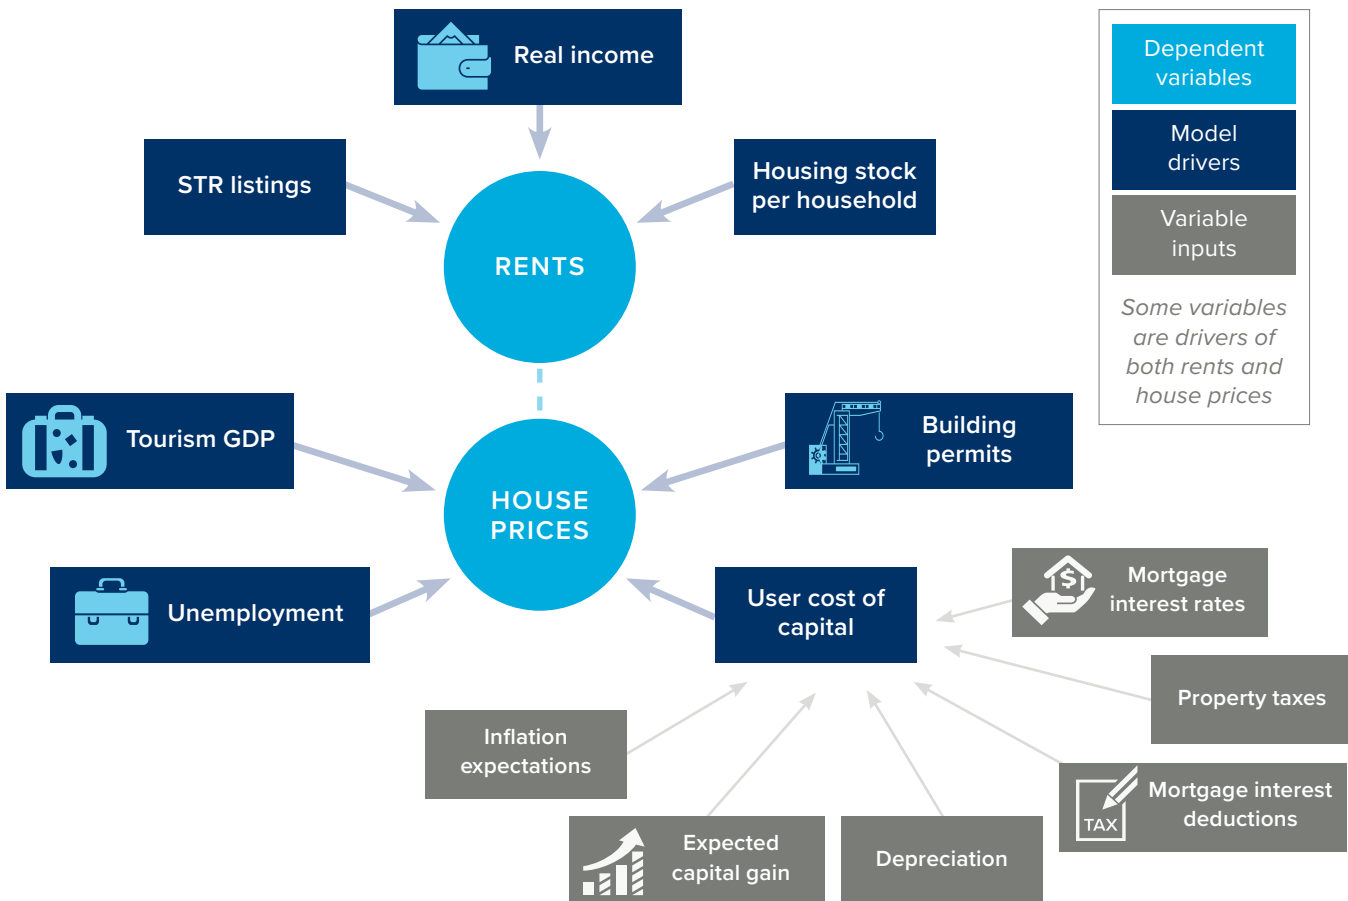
Real income

STR listings

Housing stock per household

RENTS

Dependent variables

Model drivers

Variable inputs

Some variables are drivers of both rents and house prices

Tourism GDP

HOUSE PRICES

Building permits

Unemployment

User cost of capital

Mortgage interest rates

Property taxes

Inflation expectations

Mortgage interest deductions

TAX

Expected capital gain

Depreciation